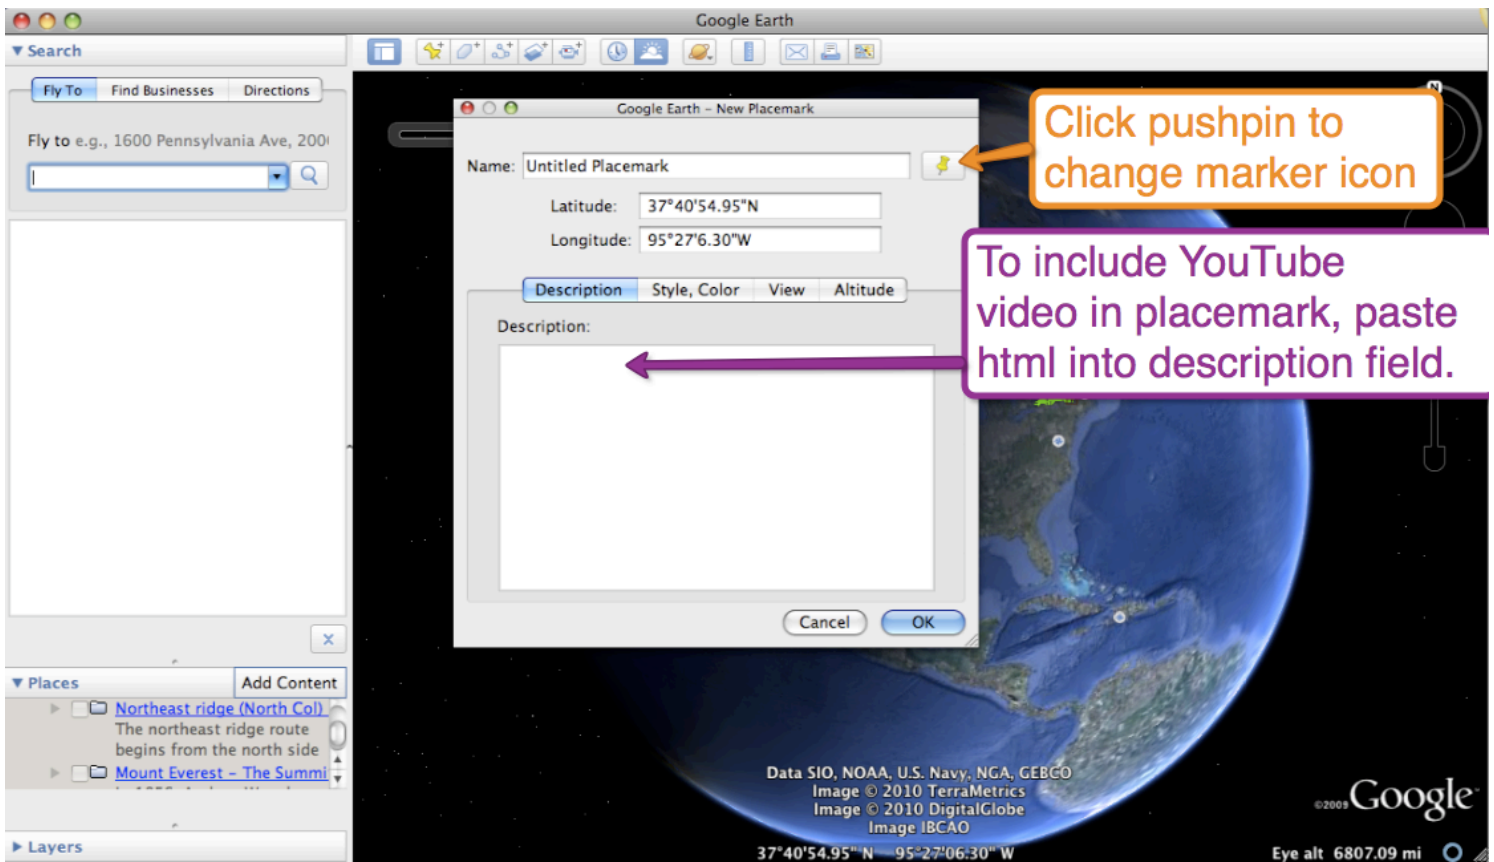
Google Earth

▼ Search

Fly To | Find Businesses | Directions

Fly to e.g., 1600 Pennsylvania Ave, 200

▼ Places | Add Content

Northeast ridge (North Col)
The northeast ridge route begins from the north side

Mount Everest - The Summi

▶ Layers

Google Earth - New Placemark

Name: Untitled Placemark

Latitude: 37°40'54.95"N

Longitude: 95°27'6.30"W

Description | Style, Color | View | Altitude

Description:

Cancel | OK

Click pushpin to change marker icon

To include YouTube video in placemark, paste html into description field.

Data SIO, NOAA, U.S. Navy, NGA, GEBCO
Image © 2010 TerraMetrics
Image © 2010 DigitalGlobe
Image IBCAO

©2009 Google

37°40'54.95" N 95°27'06.30" W

Eye alt 6807.09 mi